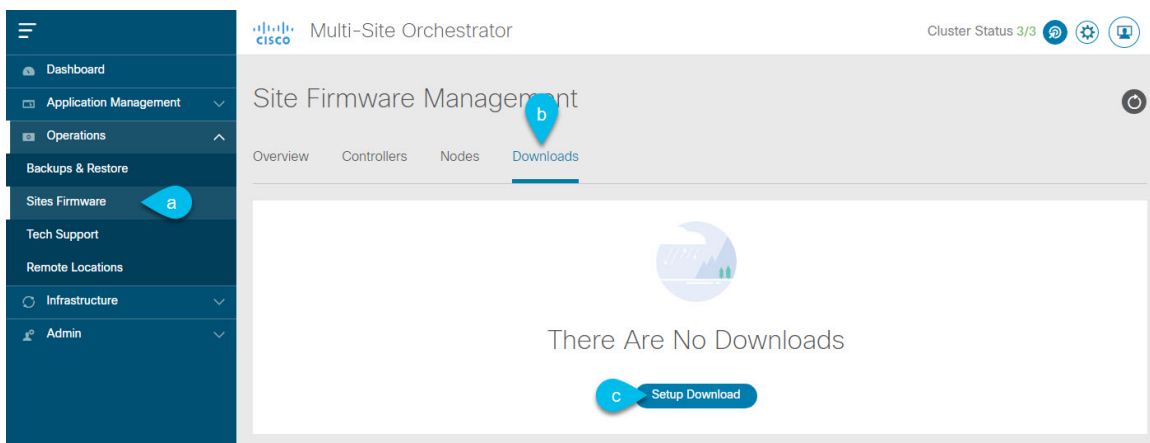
Dashboard
Application Management
Operations
Backups & Restore
Sites Firmware
a
Tech Support
Remote Locations
Infrastructure
Admin

cisco Multi-Site Orchestrator
Cluster Status 3/3

Site Firmware Management
b
Overview Controllers Nodes Downloads

There Are No Downloads
c
Setup Download